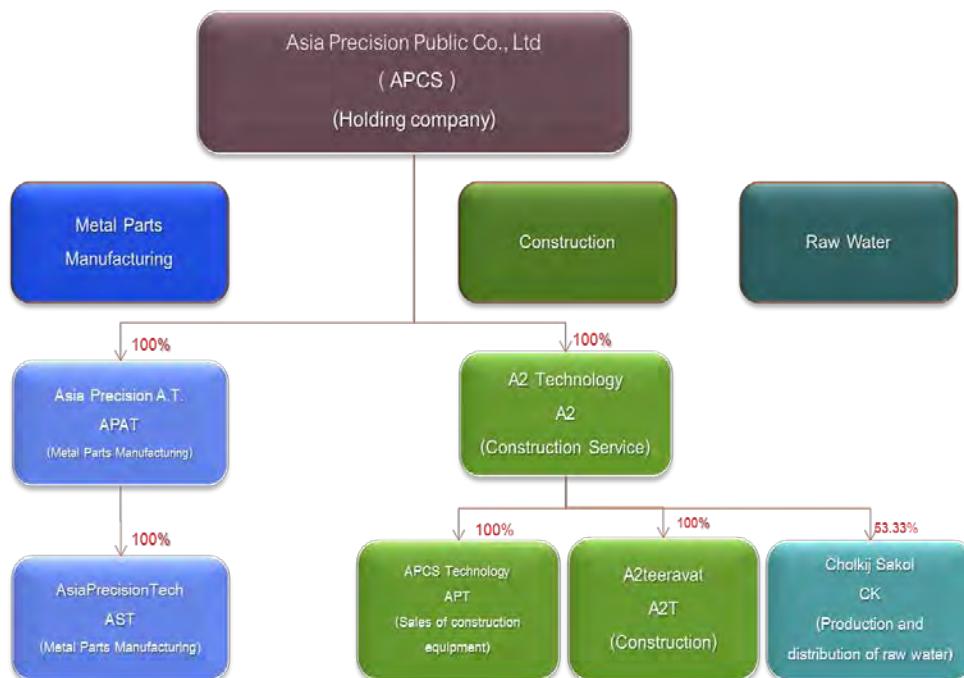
Asia Precision Public Co., Ltd
( APCS )
(Holding company)

Metal Parts Manufacturing

Construction

Raw Water

100%

100%

Asia Precision A.T.
APAT
(Metal Parts Manufacturing)

A2 Technology
A2
(Construction Service)

100%

100%

100%

53.33%

AsiaPrecisionTech
AST
(Metal Parts Manufacturing)

APCS Technology
APT
(Sales of construction equipment)

A2teeravat
A2T
(Construction)

Cholkij Sakol
CK
(Production and distribution of raw water)